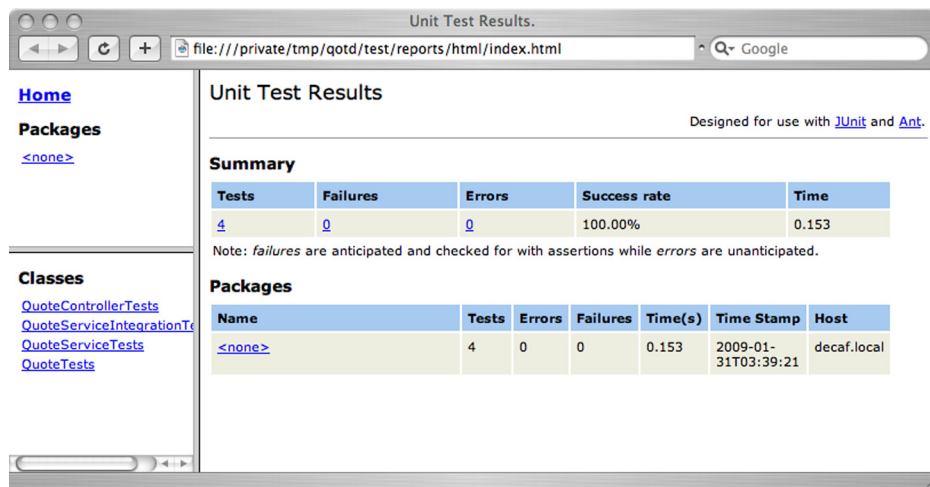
Unit Test Results.

file:///private/tmp/qotd/test/reports/html/index.html

Google

Home

Packages

<none>

Classes

QuoteControllerTests
QuoteServiceIntegrationTe
QuoteServiceTests
QuoteTests

Unit Test Results

Designed for use with JUnit and Ant.

Summary

| Tests | Failures | Errors | Success rate | Time |
|---|---|---|---|---|
| 4 | 0 | 0 | 100.00% | 0.153 |

Note: failures are anticipated and checked for with assertions while errors are unanticipated.

Packages

| Name | Tests | Errors | Failures | Time(s) | Time Stamp | Host |
|---|---|---|---|---|---|---|
| <none> | 4 | 0 | 0 | 0.153 | 2009-01-31T03:39:21 | decaf.local |